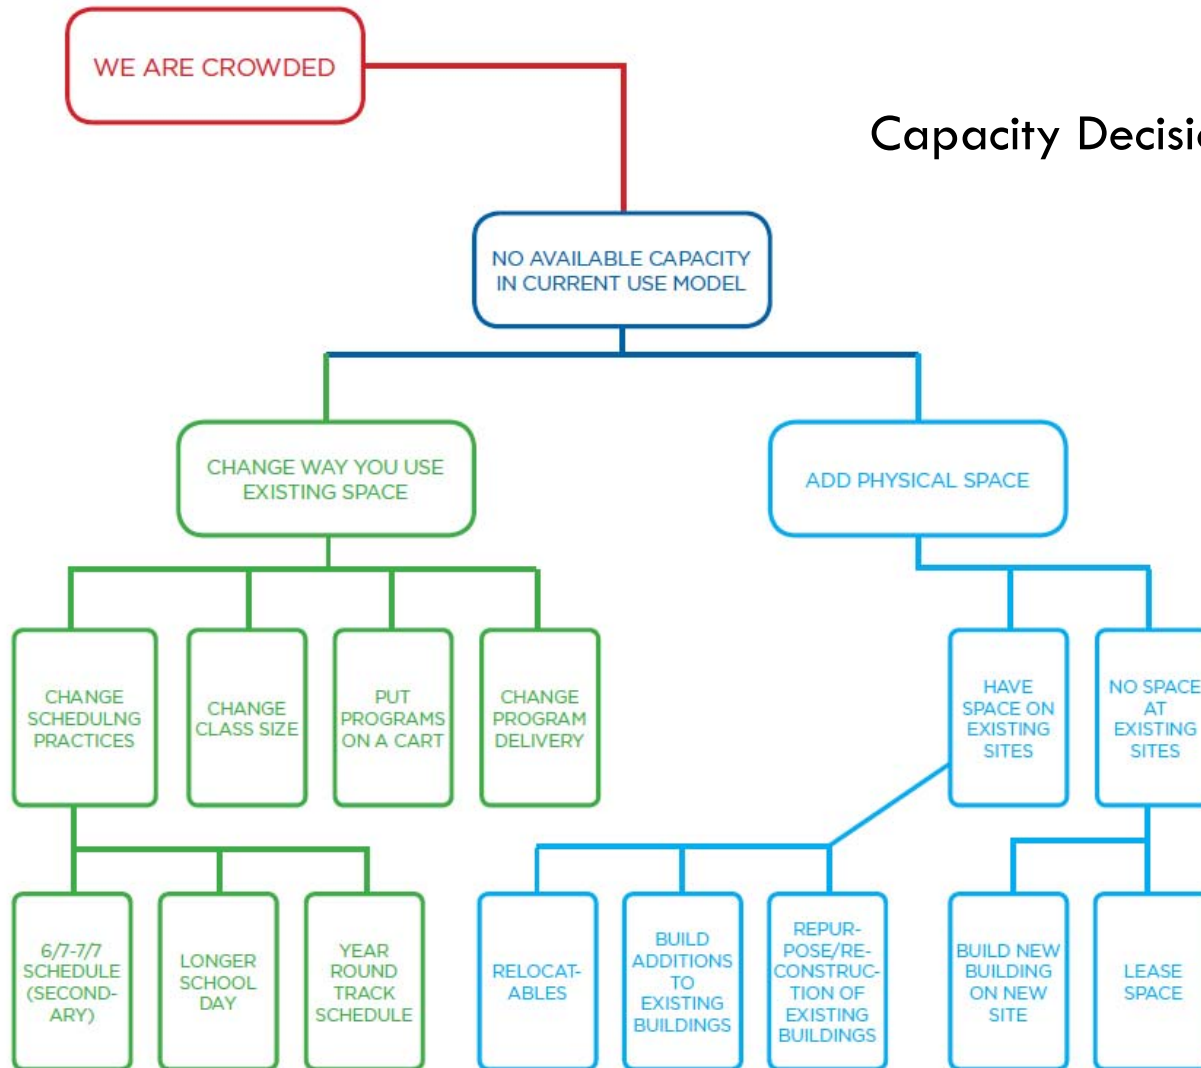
WE ARE CROWDED

Capacity Decisi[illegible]

NO AVAILABLE CAPACITY IN CURRENT USE MODEL

CHANGE WAY YOU USE EXISTING SPACE

ADD PHYSICAL SPACE

CHANGE SCHEDULNG PRACTICES

CHANGE CLASS SIZE

PUT PROGRAMS ON A CART

CHANGE PROGRAM DELIVERY

HAVE SPACE ON EXISTING SITES

NO SPACE AT EXISTING SITES

6/7-7/7 SCHEDULE (SECONDARY)

LONGER SCHOOL DAY

YEAR ROUND TRACK SCHEDULE

RELOCATABLES

BUILD ADDITIONS TO EXISTING BUILDINGS

REPURPOSE/RECONSTRUCTION OF EXISTING BUILDINGS

BUILD NEW BUILDING ON NEW SITE

LEASE SPACE